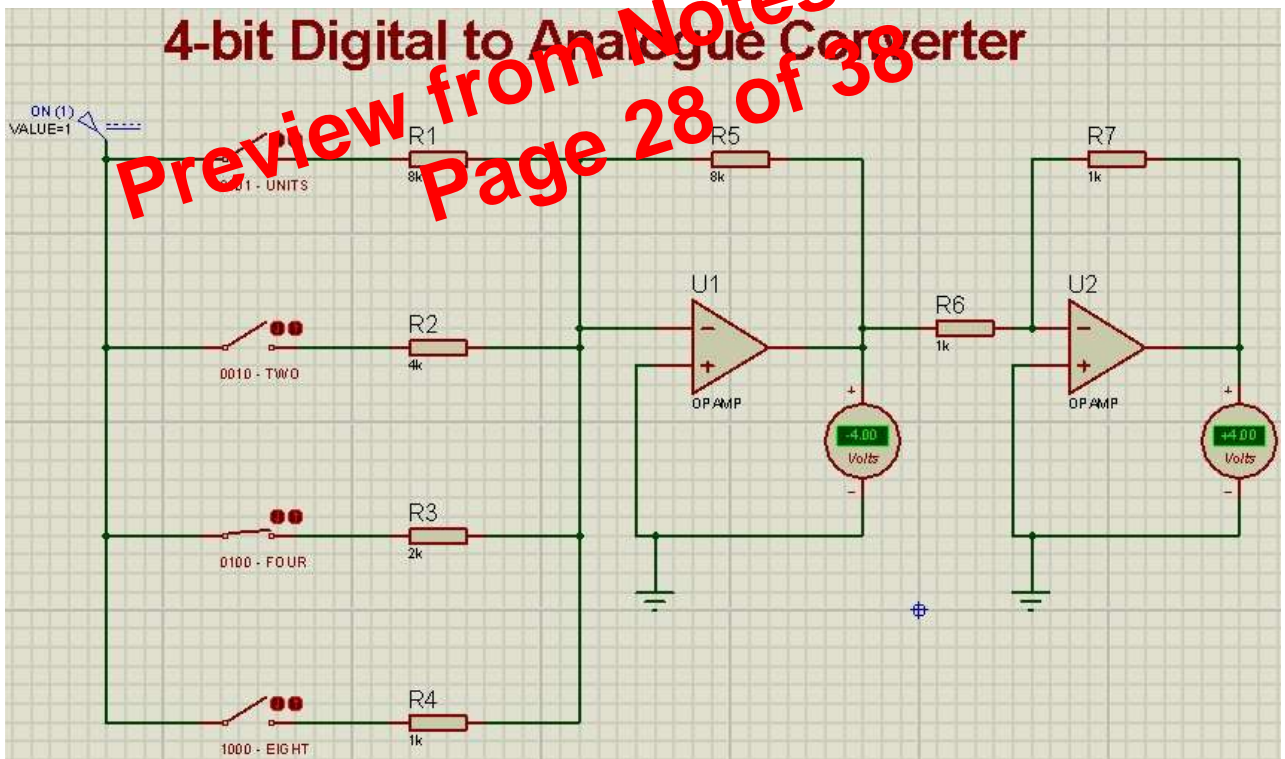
4-bit Digital to Analogue Converter

Preview from Notes
Page 28 of 38

ON (1)
VALUE=1

R1
8k
0001 - UNITS

R5
8k

R7
1k

U1

R6
1k

U2

R2
4k
0010 - TWO

OPAMP

-4.00
Volts

OPAMP

+4.00
Volts

R3
2k
0100 - FOUR

R4
1k
1000 - EIGHT